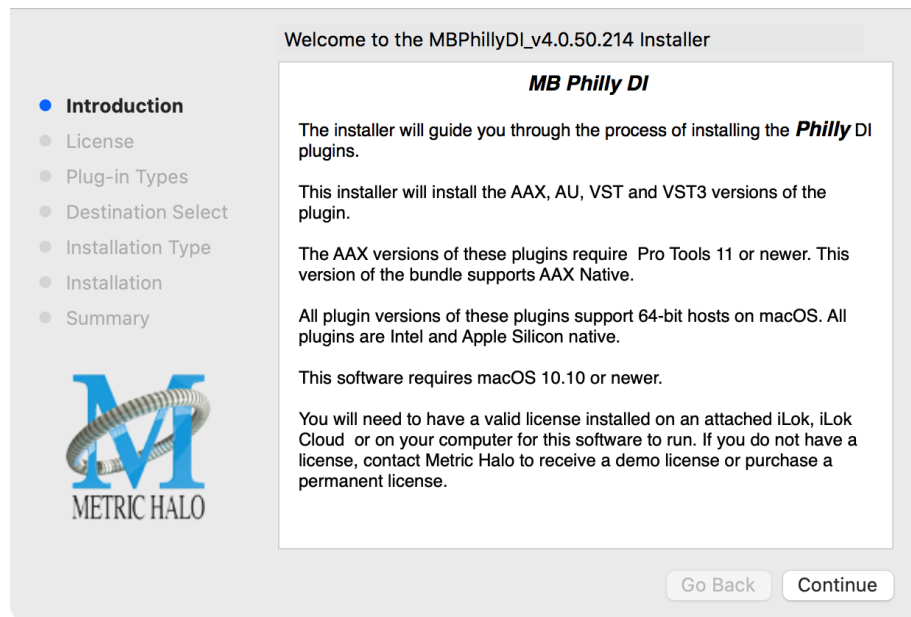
Welcome to the MBPhillyDI_v4.0.50.214 Installer

Introduction
License
Plug-in Types
Destination Select
Installation Type
Installation
Summary

MB Philly DI

The installer will guide you through the process of installing the Philly DI plugins.

This installer will install the AAX, AU, VST and VST3 versions of the plugin.

The AAX versions of these plugins require Pro Tools 11 or newer. This version of the bundle supports AAX Native.

All plugin versions of these plugins support 64-bit hosts on macOS. All plugins are Intel and Apple Silicon native.

This software requires macOS 10.10 or newer.

You will need to have a valid license installed on an attached iLok, iLok Cloud or on your computer for this software to run. If you do not have a license, contact Metric Halo to receive a demo license or purchase a permanent license.

M
METRIC HALO

Go Back
Continue